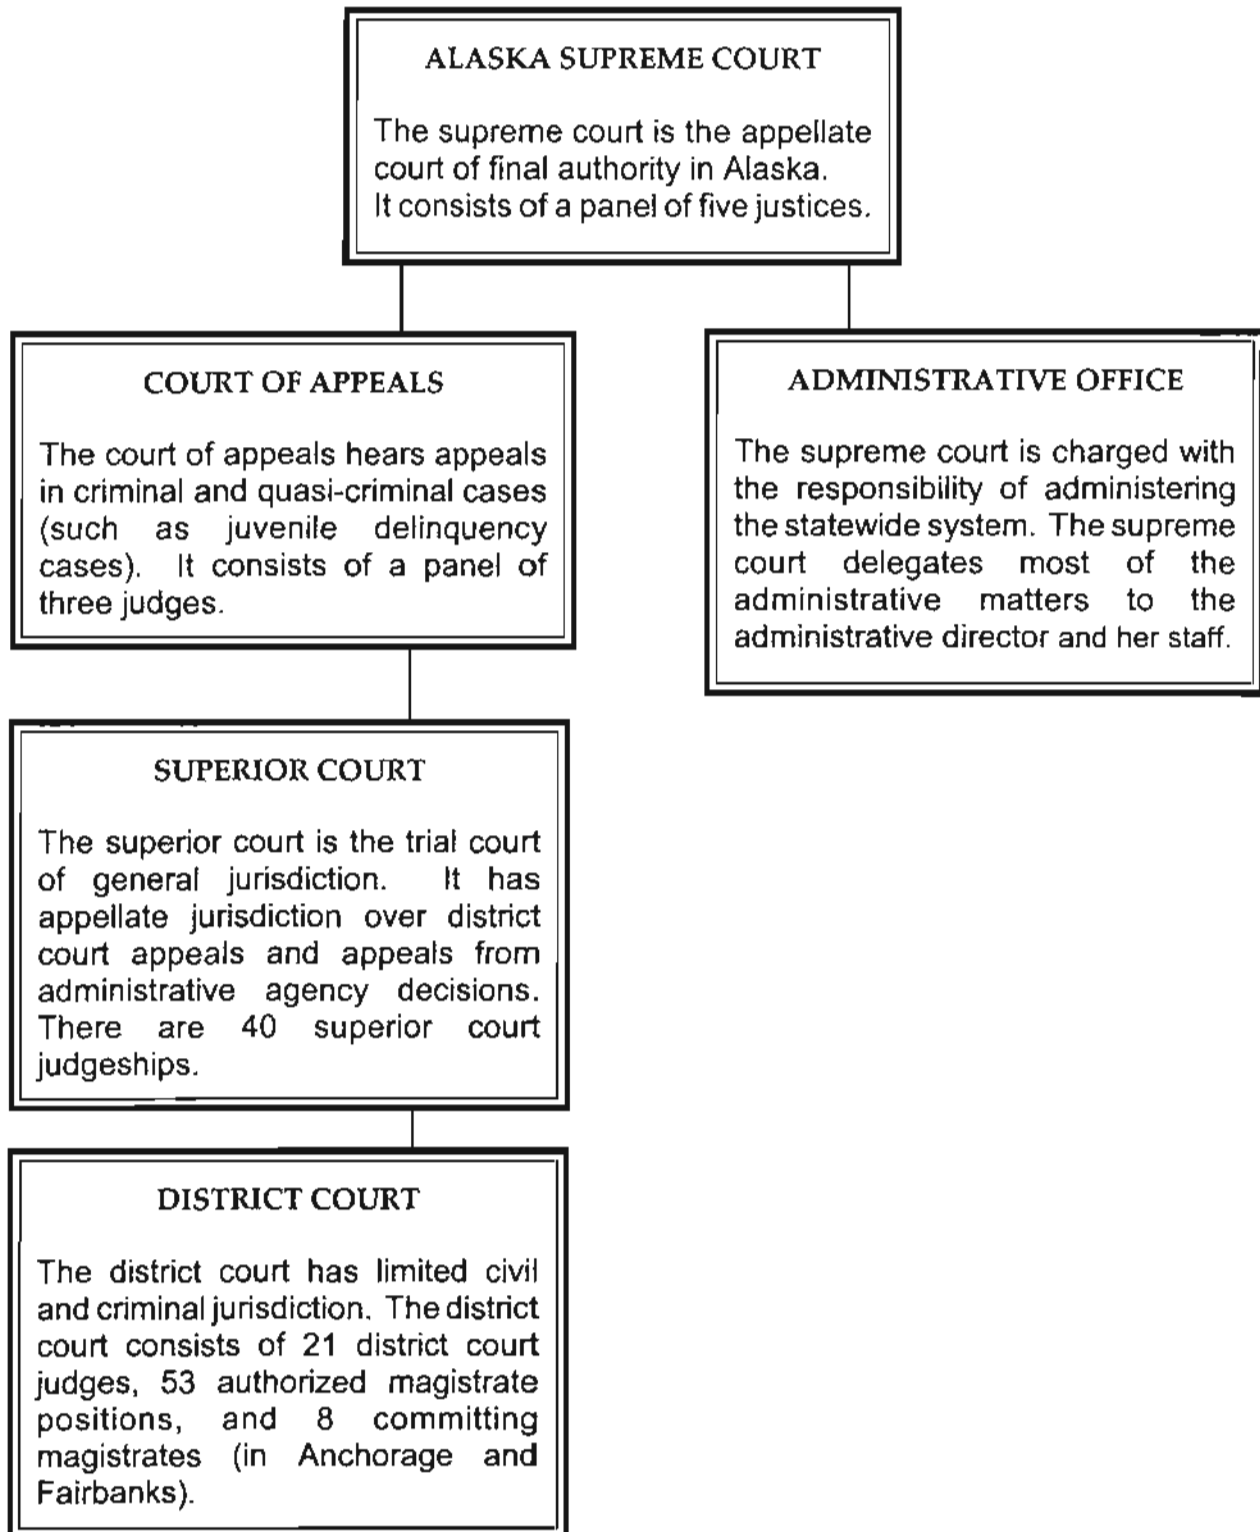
ALASKA SUPREME COURT

The supreme court is the appellate court of final authority in Alaska. It consists of a panel of five justices.

COURT OF APPEALS

The court of appeals hears appeals in criminal and quasi-criminal cases (such as juvenile delinquency cases). It consists of a panel of three judges.

ADMINISTRATIVE OFFICE

The supreme court is charged with the responsibility of administering the statewide system. The supreme court delegates most of the administrative matters to the administrative director and her staff.

SUPERIOR COURT

The superior court is the trial court of general jurisdiction. It has appellate jurisdiction over district court appeals and appeals from administrative agency decisions. There are 40 superior court judgeships.

DISTRICT COURT

The district court has limited civil and criminal jurisdiction. The district court consists of 21 district court judges, 53 authorized magistrate positions, and 8 committing magistrates (in Anchorage and Fairbanks).